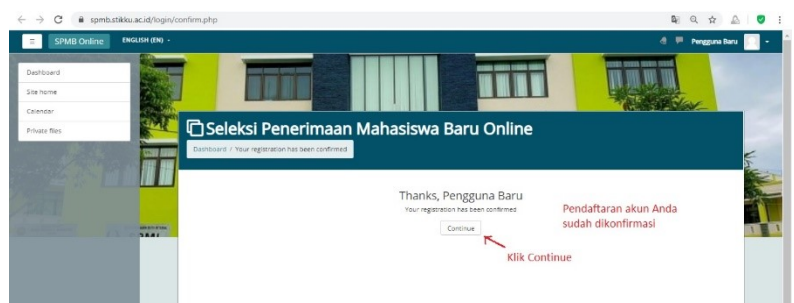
spmb.stikku.ac.id/login/confirm.php

SPMB Online ENGLISH (EN)

Pengguna Baru

Dashboard
Site home
Calendar
Private files

Seleksi Penerimaan Mahasiswa Baru Online

Dashboard / Your registration has been confirmed

Thanks, Pengguna Baru
Your registration has been confirmed

Continue

Pendaftaran akun Anda sudah dikonfirmasi

Klik Continue